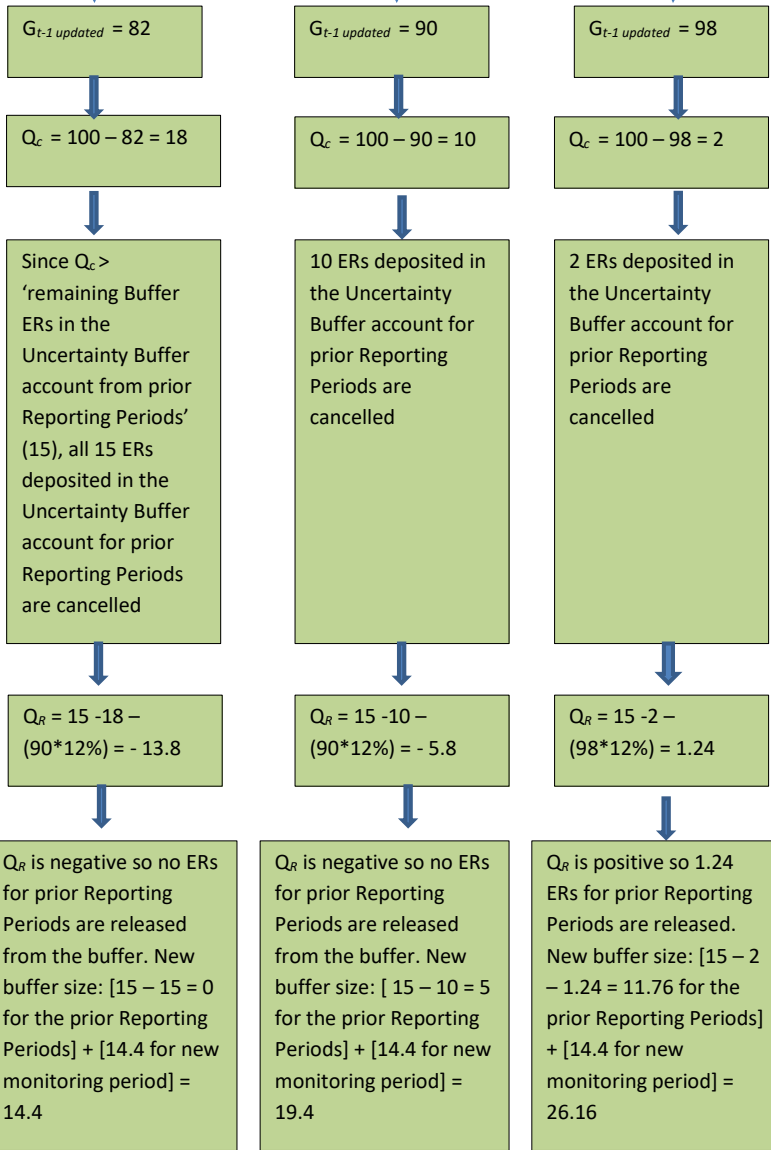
$G_{t-1\ updated}$ = 82

$Q_c$ = 100 – 82 = 18

Since $Q_c$ > 'remaining Buffer ERs in the Uncertainty Buffer account from prior Reporting Periods' (15), all 15 ERs deposited in the Uncertainty Buffer account for prior Reporting Periods are cancelled

$Q_R$ = 15 -18 – (90*12%) = - 13.8

$Q_R$ is negative so no ERs for prior Reporting Periods are released from the buffer. New buffer size: [15 – 15 = 0 for the prior Reporting Periods] + [14.4 for new monitoring period] = 14.4

$G_{t-1\ updated}$ = 90

$Q_c$ = 100 – 90 = 10

10 ERs deposited in the Uncertainty Buffer account for prior Reporting Periods are cancelled

$Q_R$ = 15 -10 – (90*12%) = - 5.8

$Q_R$ is negative so no ERs for prior Reporting Periods are released from the buffer. New buffer size: [ 15 – 10 = 5 for the prior Reporting Periods] + [14.4 for new monitoring period] = 19.4

$G_{t-1\ updated}$ = 98

$Q_c$ = 100 – 98 = 2

2 ERs deposited in the Uncertainty Buffer account for prior Reporting Periods are cancelled

$Q_R$ = 15 -2 – (98*12%) = 1.24

$Q_R$ is positive so 1.24 ERs for prior Reporting Periods are released. New buffer size: [15 – 2 – 1.24 = 11.76 for the prior Reporting Periods] + [14.4 for new monitoring period] = 26.16